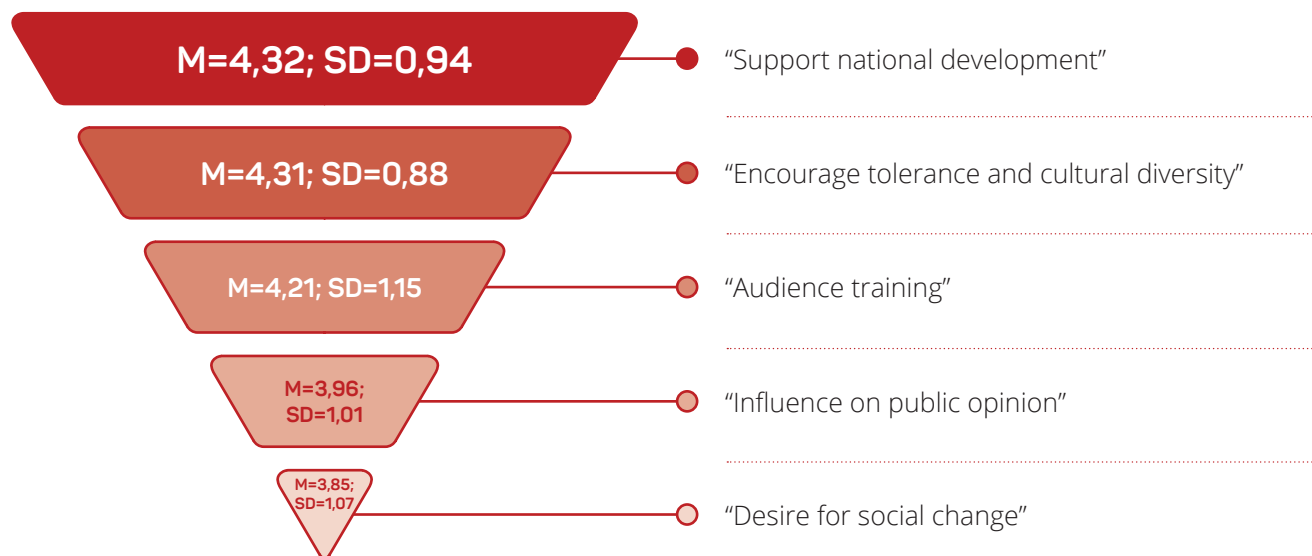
M=4,32; SD=0,94

“Support national development”

M=4,31; SD=0,88

“Encourage tolerance and cultural diversity”

M=4,21; SD=1,15

“Audience training”

M=3,96; SD=1,01

“Influence on public opinion”

M=3,85; SD=1,07

“Desire for social change”